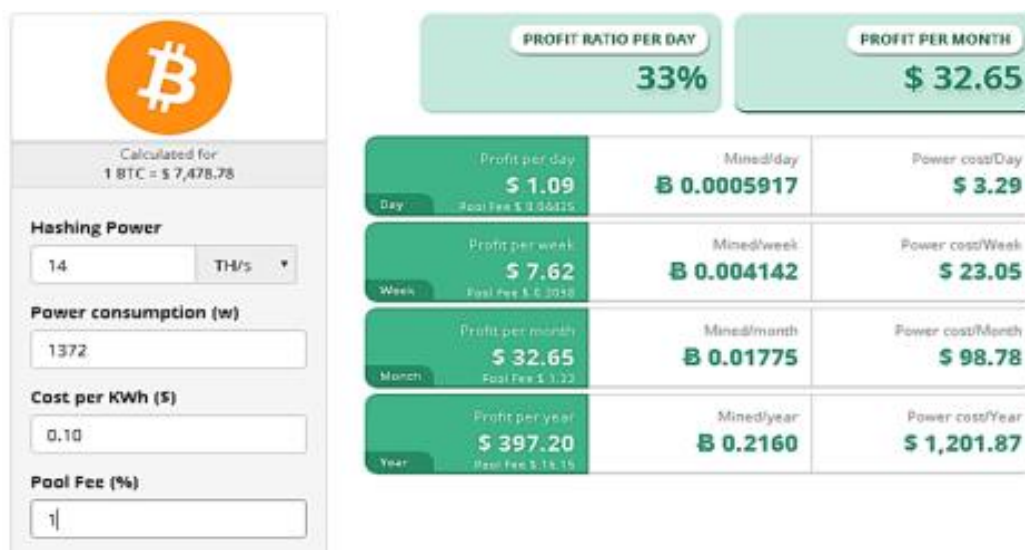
Calculated for
1 BTC = $ 7,478.78

Hashing Power

14

TH/s

Power consumption (w)

1372

Cost per KWh ($)

0.10

Pool Fee (%)

1

PROFIT RATIO PER DAY
33%

PROFIT PER MONTH
$ 32.65

| | | |
|---|---|---|
| Profit per day $ 1.09 Pool Fee $ 0.04435 Day | Mined/day Ƀ 0.0005917 | Power cost/Day $ 3.29 |
| Profit per week $ 7.62 Pool Fee $ 0.3098 Week | Mined/week Ƀ 0.004142 | Power cost/Week $ 23.05 |
| Profit per month $ 32.65 Pool Fee $ 1.33 Month | Mined/month Ƀ 0.01775 | Power cost/Month $ 98.78 |
| Profit per year $ 397.20 Pool Fee $ 16.15 Year | Mined/year Ƀ 0.2160 | Power cost/Year $ 1,201.87 |